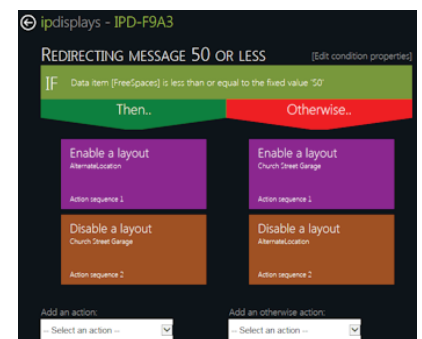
ipdisplays - IPD-F9A3

REDIRECTING MESSAGE 50 OR LESS

[Edit condition properties]

IF Data item [FreeSpaces] is less than or equal to the fixed value '50'

Then..

Otherwise..

Enable a layout
AlternateLocation
Action sequence 1

Disable a layout
Church Street Garage
Action sequence 2

Enable a layout
Church Street Garage
Action sequence 1

Disable a layout
AlternateLocation
Action sequence 2

Add an action:
-- Select an action --

Add an otherwise action:
-- Select an action --